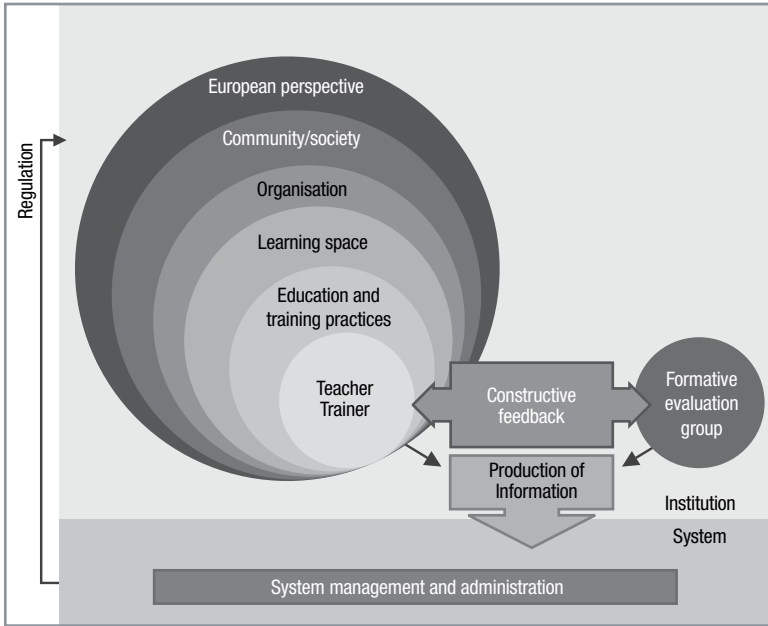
Regulation

European perspective

Community/society

Organisation

Learning space

Education and training practices

Teacher Trainer

Constructive feedback

Formative evaluation group

Production of Information

Institution

System

System management and administration